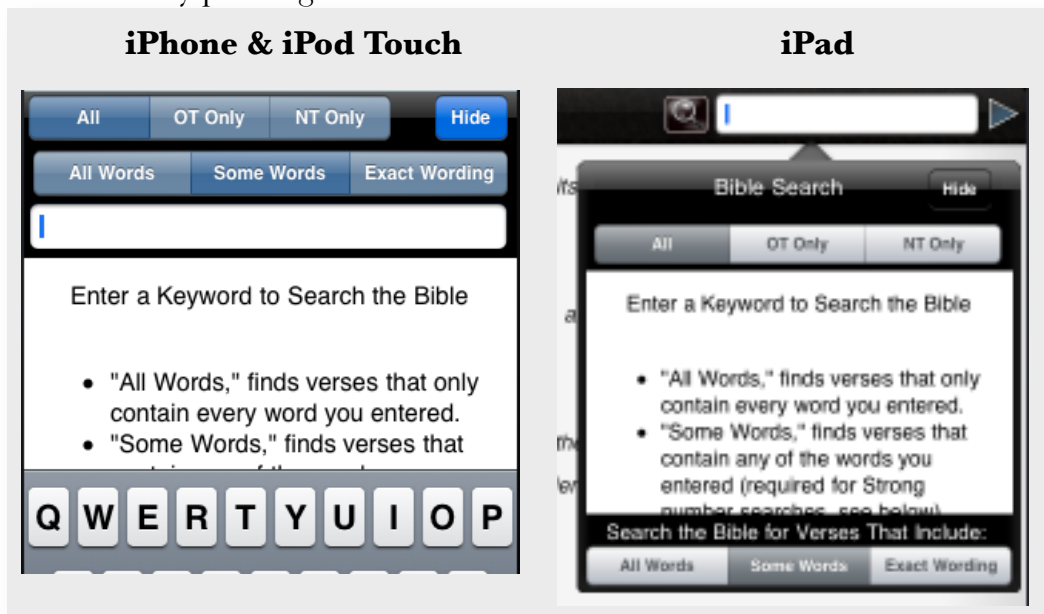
iPhone & iPod Touch

iPad

All | OT Only | NT Only | Hide

All Words | Some Words | Exact Wording

Enter a Keyword to Search the Bible

- "All Words," finds verses that only contain every word you entered.
- "Some Words," finds verses that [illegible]

Q W E R T Y U I O P

Bible Search

Hide

All | OT Only | NT Only

Enter a Keyword to Search the Bible

- "All Words," finds verses that only contain every word you entered.
- "Some Words," finds verses that contain any of the words you entered (required for Strong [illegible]

Search the Bible for Verses That Include:

All Words | Some Words | Exact Wording